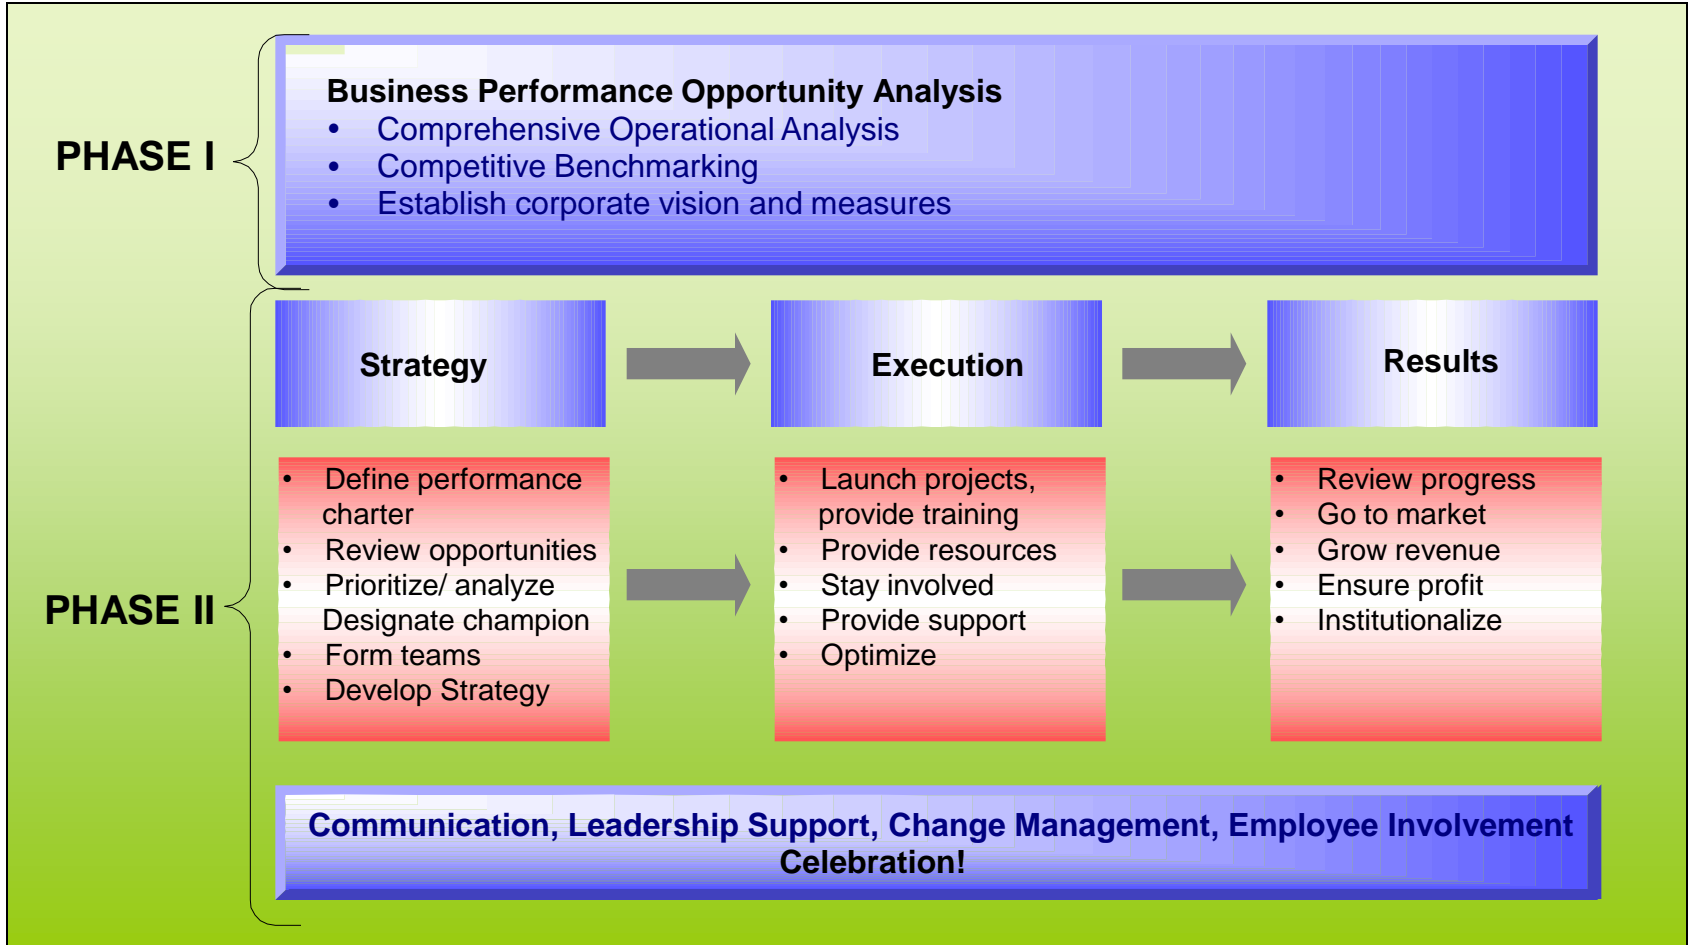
PHASE I

Business Performance Opportunity Analysis
- Comprehensive Operational Analysis
- Competitive Benchmarking
- Establish corporate vision and measures

PHASE II

Strategy

Execution

Results

- Define performance charter
- Review opportunities
- Prioritize/ analyze Designate champion
- Form teams
- Develop Strategy

- Launch projects, provide training
- Provide resources
- Stay involved
- Provide support
- Optimize

- Review progress
- Go to market
- Grow revenue
- Ensure profit
- Institutionalize

Communication, Leadership Support, Change Management, Employee Involvement
Celebration!